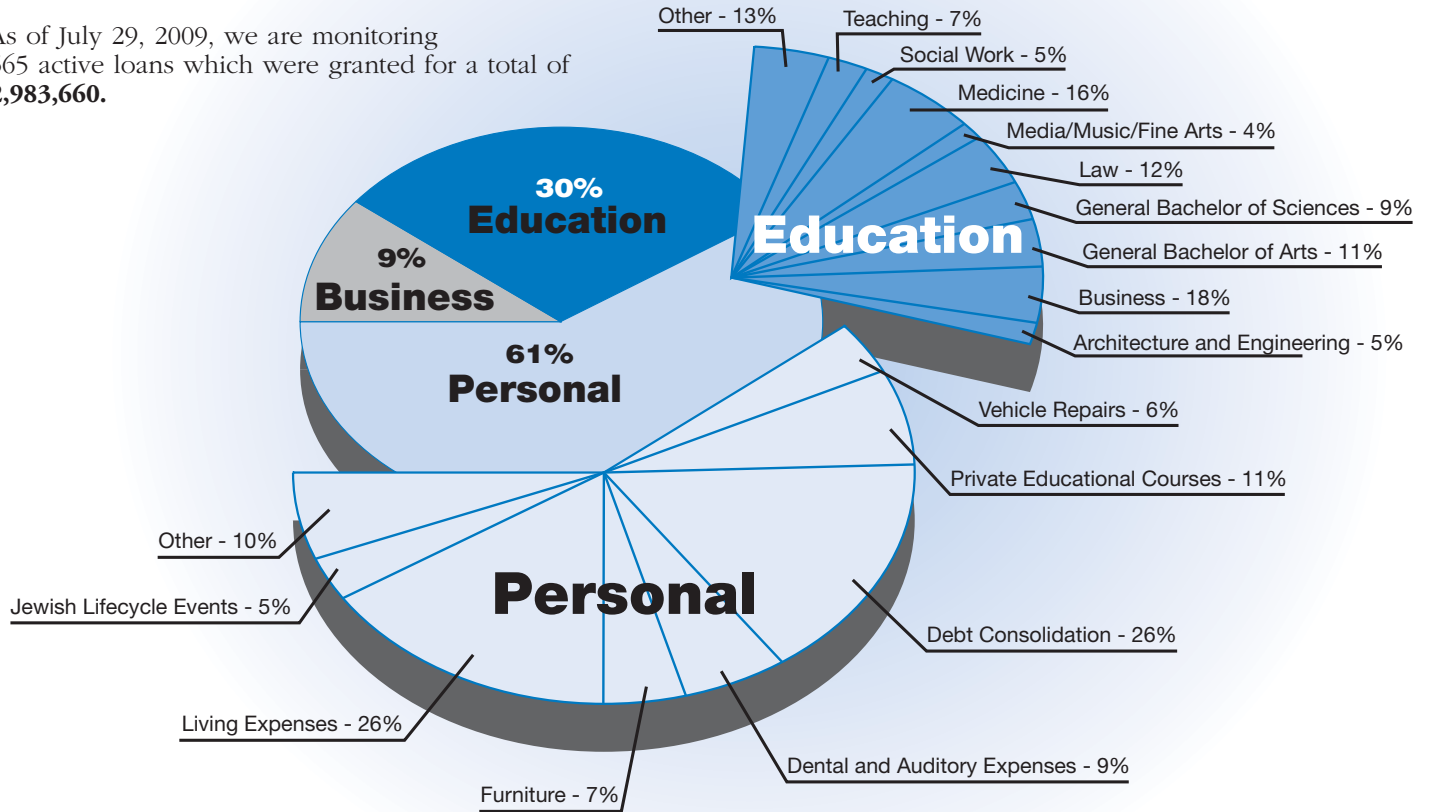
As of July 29, 2009, we are monitoring 665 active loans which were granted for a total of 2,983,660.

Other - 13%
Teaching - 7%
Social Work - 5%
Medicine - 16%
Media/Music/Fine Arts - 4%
Law - 12%
General Bachelor of Sciences - 9%
General Bachelor of Arts - 11%
Business - 18%
Architecture and Engineering - 5%

Education

30%
Education

9%
Business

61%
Personal

Vehicle Repairs - 6%
Private Educational Courses - 11%
Debt Consolidation - 26%
Dental and Auditory Expenses - 9%
Furniture - 7%
Living Expenses - 26%
Jewish Lifecycle Events - 5%
Other - 10%

Personal